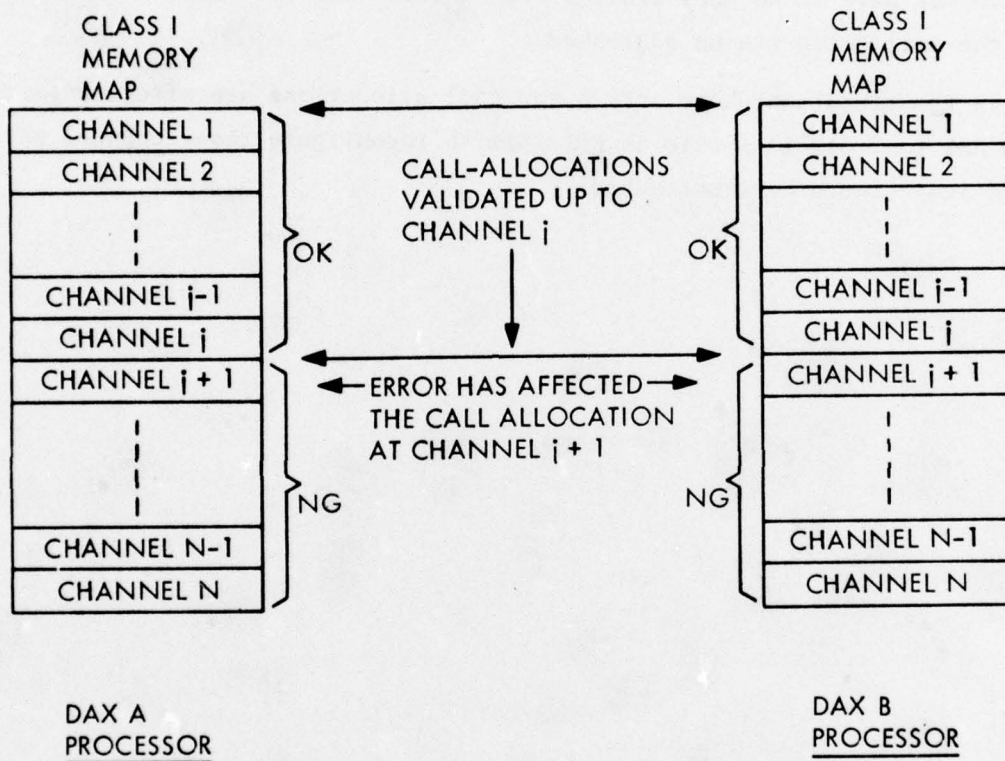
CLASS I MEMORY MAP

CHANNEL 1
CHANNEL 2
CHANNEL j-1
CHANNEL j
CHANNEL j + 1
CHANNEL N-1
CHANNEL N

OK
NG

CALL-ALLOCATIONS VALIDATED UP TO CHANNEL j

ERROR HAS AFFECTED THE CALL ALLOCATION AT CHANNEL j + 1

CLASS I MEMORY MAP

OK
NG

CHANNEL 1
CHANNEL 2
CHANNEL j-1
CHANNEL j
CHANNEL j + 1
CHANNEL N-1
CHANNEL N

DAX A PROCESSOR

DAX B PROCESSOR